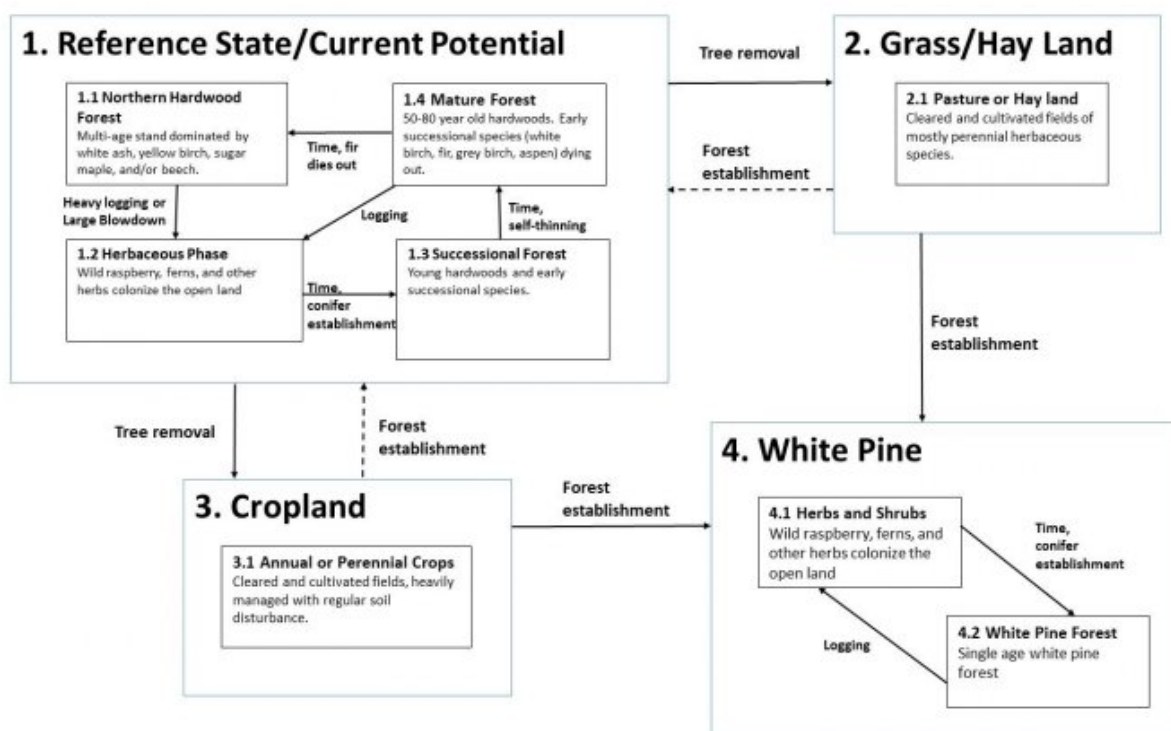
1. Reference State/Current Potential

1.1 Northern Hardwood Forest
Multi-age stand dominated by white ash, yellow birch, sugar maple, and/or beech.

Time, fir dies out

1.4 Mature Forest
50-80 year old hardwoods. Early successional species (white birch, fir, grey birch, aspen) dying out.

Heavy logging or Large Blowdown

Logging

Time, self-thinning

1.2 Herbaceous Phase
Wild raspberry, ferns, and other herbs colonize the open land

Time, conifer establishment

1.3 Successional Forest
Young hardwoods and early successional species.

Tree removal

2. Grass/Hay Land

2.1 Pasture or Hay land
Cleared and cultivated fields of mostly perennial herbaceous species.

Forest establishment

Forest establishment

Tree removal

Forest establishment

3. Cropland

3.1 Annual or Perennial Crops
Cleared and cultivated fields, heavily managed with regular soil disturbance.

Forest establishment

4. White Pine

4.1 Herbs and Shrubs
Wild raspberry, ferns, and other herbs colonize the open land

Time, conifer establishment

Logging

4.2 White Pine Forest
Single age white pine forest